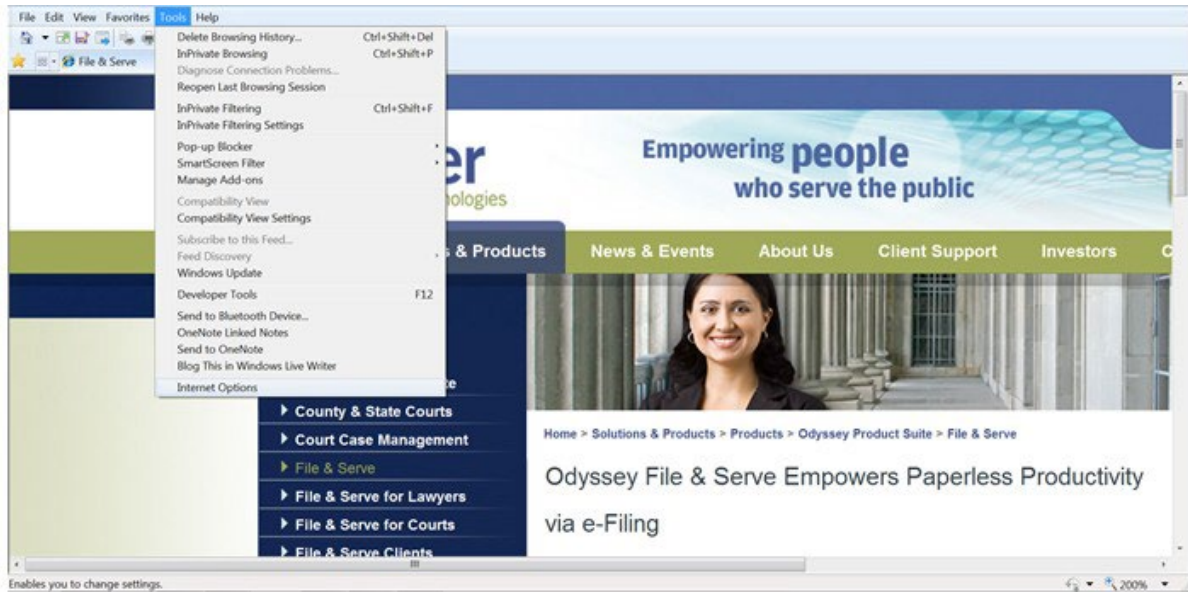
File Edit View Favorites Tools Help

File & Serve

Delete Browsing History... Ctrl+Shift+Del
InPrivate Browsing Ctrl+Shift+P
Diagnose Connection Problems...
Reopen Last Browsing Session
InPrivate Filtering Ctrl+Shift+F
InPrivate Filtering Settings
Pop-up Blocker
SmartScreen Filter
Manage Add-ons
Compatibility View
Compatibility View Settings
Subscribe to this Feed...
Feed Discovery
Windows Update
Developer Tools F12
Send to Bluetooth Device...
OneNote Linked Notes
Send to OneNote
Blog This in Windows Live Writer
Internet Options

er
nologies

Empowering people who serve the public

& Products News & Events About Us Client Support Investors C

▶ County & State Courts
▶ Court Case Management
▶ File & Serve
▶ File & Serve for Lawyers
▶ File & Serve for Courts
▶ File & Serve Clients

Home > Solutions & Products > Products > Odyssey Product Suite > File & Serve

Odyssey File & Serve Empowers Paperless Productivity via e-Filing

Enables you to change settings.

200%